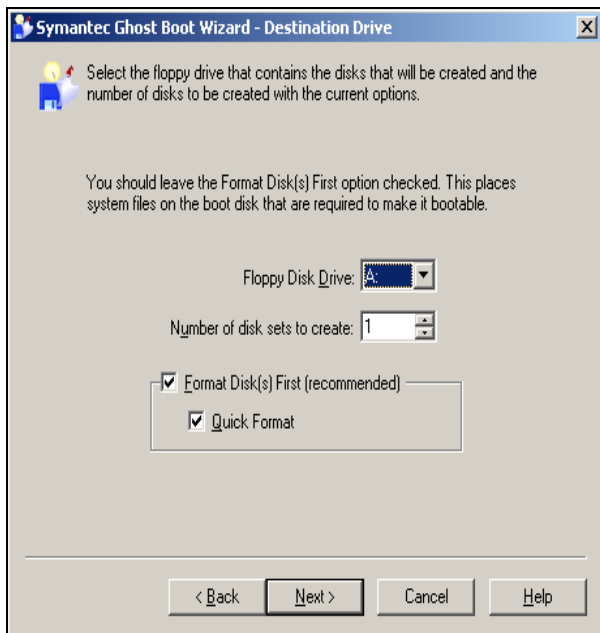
Symantec Ghost Boot Wizard - Destination Drive

Select the floppy drive that contains the disks that will be created and the number of disks to be created with the current options.

You should leave the Format Disk(s) First option checked. This places system files on the boot disk that are required to make it bootable.

Floppy Disk Drive: A:

Number of disk sets to create: 1

Format Disk(s) First (recommended)

Quick Format

< Back

Next >

Cancel

Help